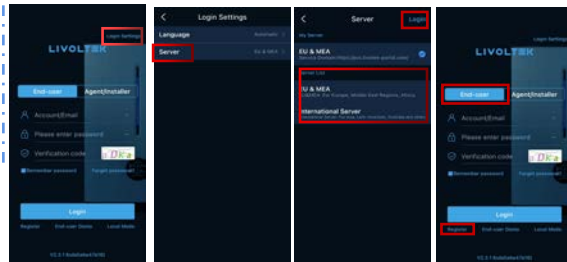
Login Settings

LIVOLTEK

End-user
Agent/Installer

Account/Email
Please enter password
Verification code
Remember password
Forget password

Login

Register
End-user Demo
Local Mode

V1.3.1

Login Settings

Language
Automatic

Server
EU & MEA

Server
Login

My Server

EU & MEA
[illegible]

Server List

EU & MEA
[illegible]

International Server
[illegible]

LIVOLTEK

End-user
Agent/Installer

Account/Email
Please enter password
Verification code
Remember password
Forget password

Login

Register
End-user Demo
Local Mode

V1.3.1